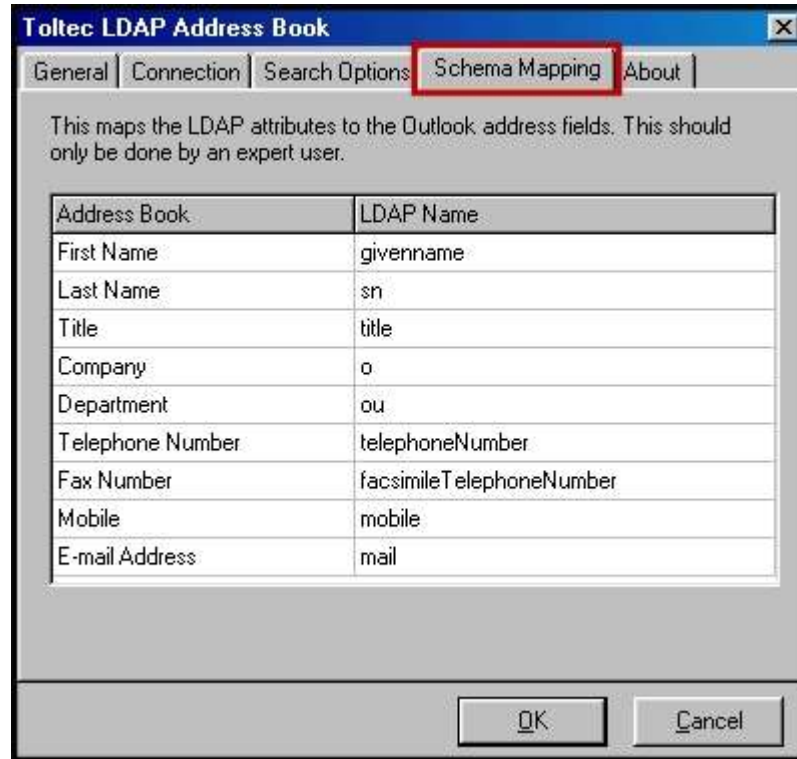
Toltec LDAP Address Book

General | Connection | Search Options | Schema Mapping | About

This maps the LDAP attributes to the Outlook address fields. This should only be done by an expert user.

| Address Book | LDAP Name |
|---|---|
| First Name | givenname |
| Last Name | sn |
| Title | title |
| Company | o |
| Department | ou |
| Telephone Number | telephoneNumber |
| Fax Number | facsimileTelephoneNumber |
| Mobile | mobile |
| E-mail Address | mail |

OK Cancel